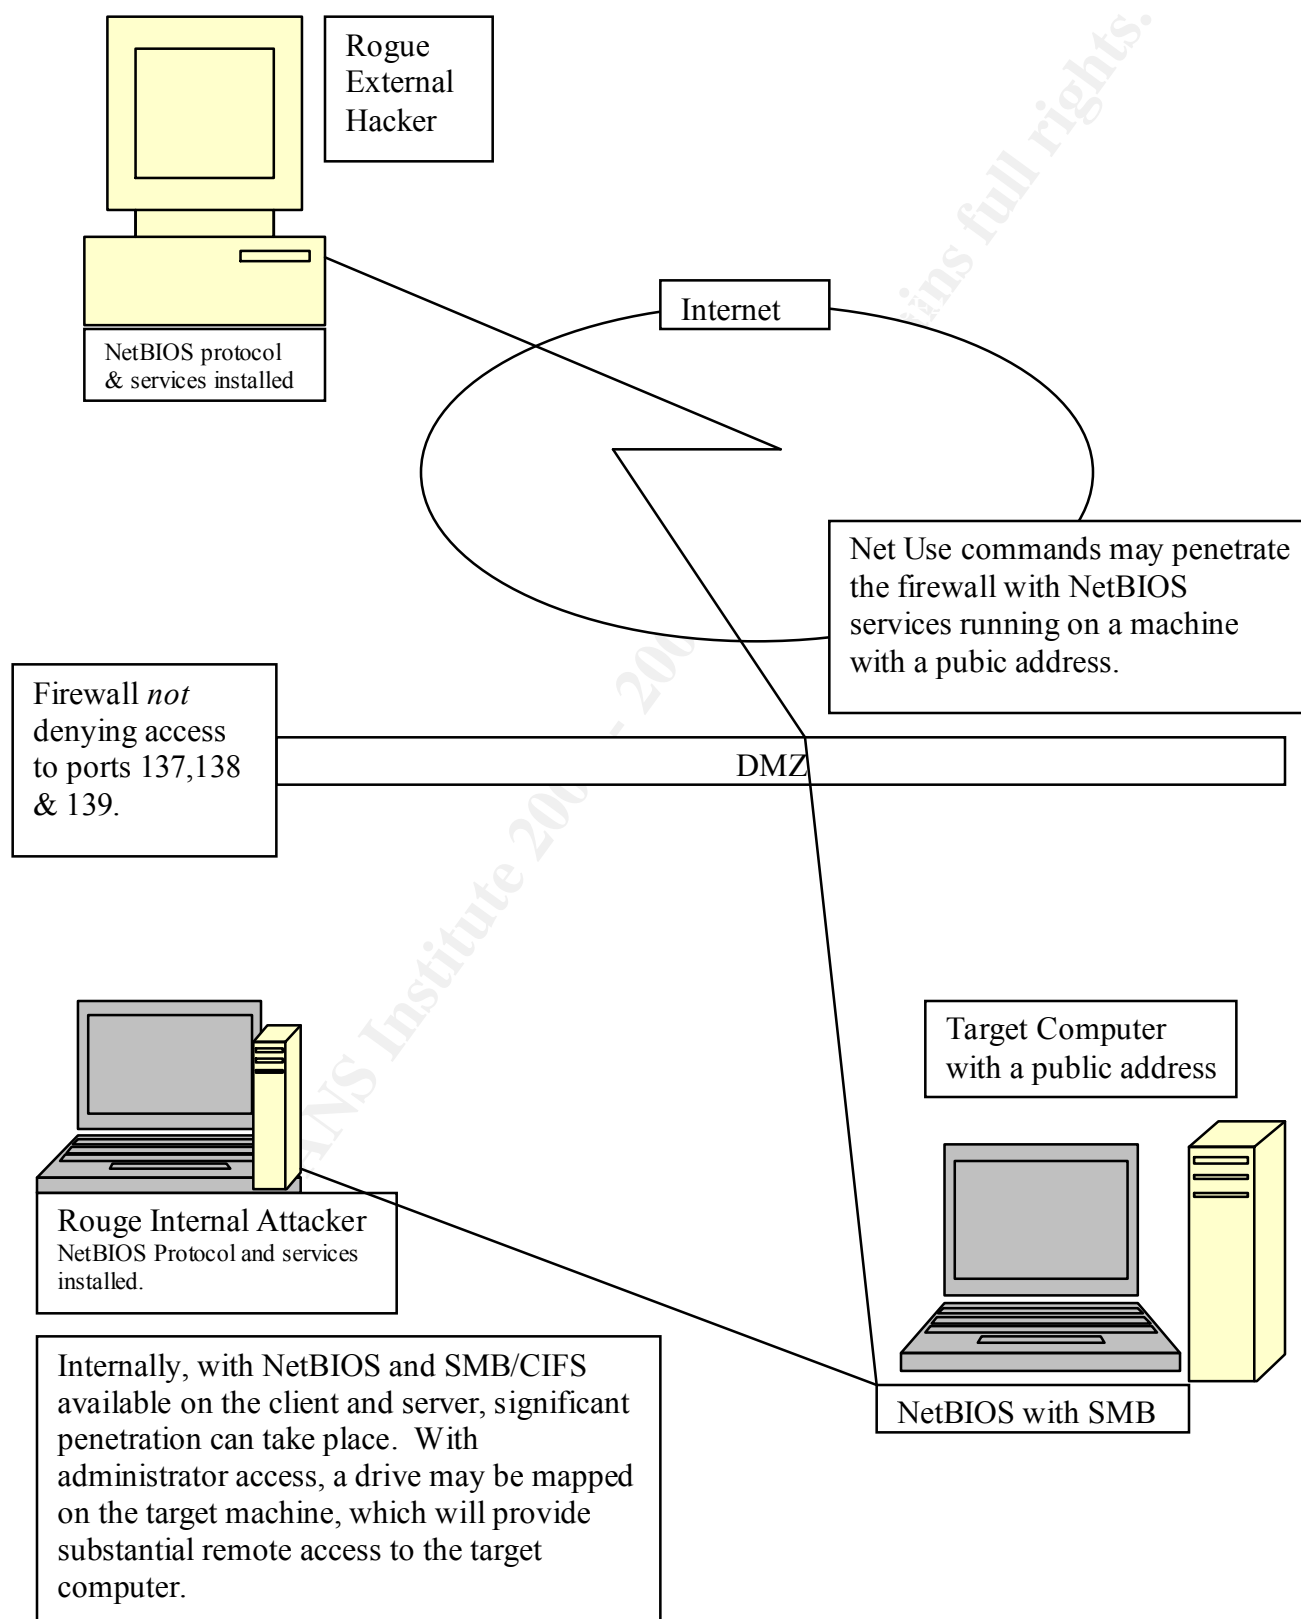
Rogue External Hacker

NetBIOS protocol & services installed

Internet

Net Use commands may penetrate the firewall with NetBIOS services running on a machine with a pubic address.

Firewall *not* denying access to ports 137,138 & 139.

DMZ

Target Computer with a public address

Rouge Internal Attacker
NetBIOS Protocol and services installed.

Internally, with NetBIOS and SMB/CIFS available on the client and server, significant penetration can take place. With administrator access, a drive may be mapped on the target machine, which will provide substantial remote access to the target computer.

NetBIOS with SMB

© SANS Institute 200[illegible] - 200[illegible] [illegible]ins full rights.